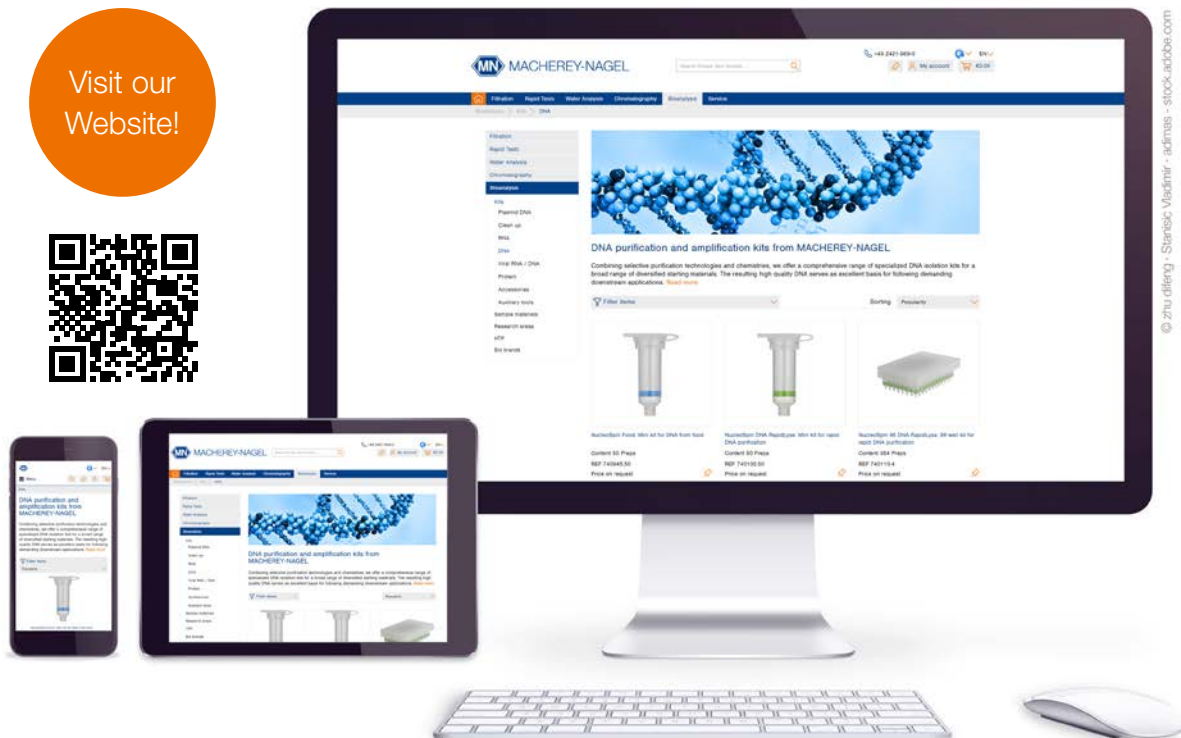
Visit our Website!

MN MACHEREY-NAGEL

Search those two models...

+49 2421 969-0

EN

My account

€0.00

Filtration | Rapid Tests | Water Analysis | Chromatography | Bioanalysis | Service

Bioanalysis > Kits > DNA

Filtration
Rapid Tests
Water Analysis
Chromatography
Bioanalysis
Kits
Plasmid DNA
Clean up
RNA
DNA
Viral RNA / DNA
Protein
Accessories
Auxiliary tools
Sample materials
Research areas
HTP
Bio brands

DNA purification and amplification kits from MACHEREY-NAGEL

Combining selective purification technologies and chemistries, we offer a comprehensive range of specialized DNA isolation kits for a broad range of diversified starting materials. The resulting high quality DNA serves as excellent basis for following demanding downstream applications. Read more

Filter items

Sorting Popularity

NucleoSpin Food, Mini kit for DNA from food
Content 50 Preps
REF 740945.50
Price on request

NucleoSpin DNA RapidLyse, Mini kit for rapid DNA purification
Content 50 Preps
REF 740100.50
Price on request

NucleoSpin 96 DNA RapidLyse, 96-well kit for rapid DNA purification
Content 384 Preps
REF 740115.4
Price on request

Menu

DNA purification and amplification kits from MACHEREY-NAGEL

Combining selective purification technologies and chemistries, we offer a comprehensive range of specialized DNA isolation kits for a broad range of diversified starting materials. The resulting high quality DNA serves as excellent basis for following demanding downstream applications. Read more

Filter items

© zhu difeng - Stanisic Vladimir - adimas - stock.adobe.com